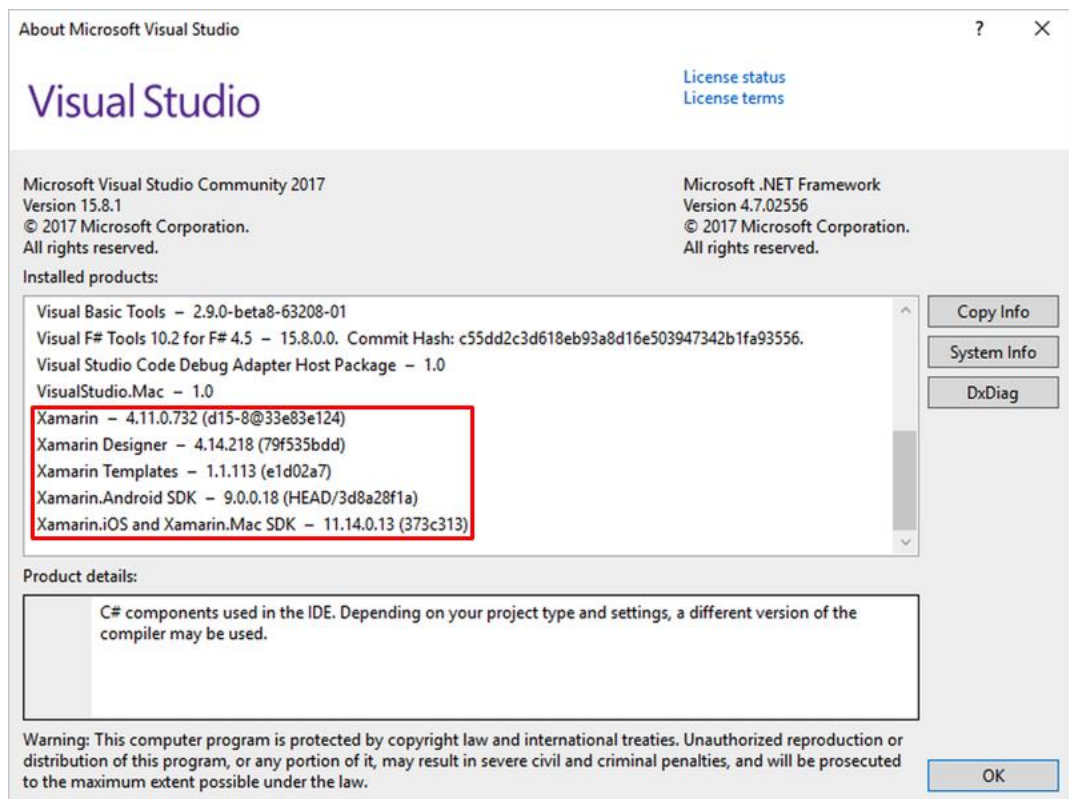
About Microsoft Visual Studio

?

Visual Studio

License status
License terms

Microsoft Visual Studio Community 2017
Version 15.8.1
© 2017 Microsoft Corporation.
All rights reserved.

Microsoft .NET Framework
Version 4.7.02556
© 2017 Microsoft Corporation.
All rights reserved.

Installed products:

Visual Basic Tools – 2.9.0-beta8-63208-01
Visual F# Tools 10.2 for F# 4.5 – 15.8.0.0. Commit Hash: c55dd2c3d618eb93a8d16e503947342b1fa93556.
Visual Studio Code Debug Adapter Host Package – 1.0
VisualStudio.Mac – 1.0
Xamarin – 4.11.0.732 (d15-8@33e83e124)
Xamarin Designer – 4.14.218 (79f535bdd)
Xamarin Templates – 1.1.113 (e1d02a7)
Xamarin.Android SDK – 9.0.0.18 (HEAD/3d8a28f1a)
Xamarin.iOS and Xamarin.Mac SDK – 11.14.0.13 (373c313)

Copy Info
System Info
DxDiag

Product details:

C# components used in the IDE. Depending on your project type and settings, a different version of the compiler may be used.

Warning: This computer program is protected by copyright law and international treaties. Unauthorized reproduction or distribution of this program, or any portion of it, may result in severe civil and criminal penalties, and will be prosecuted to the maximum extent possible under the law.

OK